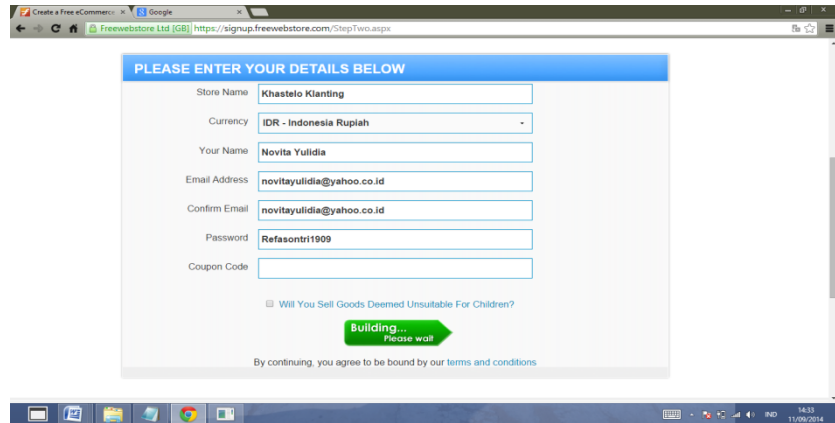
Create a Free eCommerce ×
Google ×

Freewebstore Ltd [GB] https://signup.freewebstore.com/StepTwo.aspx

PLEASE ENTER YOUR DETAILS BELOW

Store Name Khastelo Klanting

Currency IDR - Indonesia Rupiah

Your Name Novita Yulidia

Email Address novitayulidia@yahoo.co.id

Confirm Email novitayulidia@yahoo.co.id

Password Refasontri1909

Coupon Code

Will You Sell Goods Deemed Unsuitable For Children?

Building...
Please wait

By continuing, you agree to be bound by our terms and conditions

IND 14:33 11/09/2014